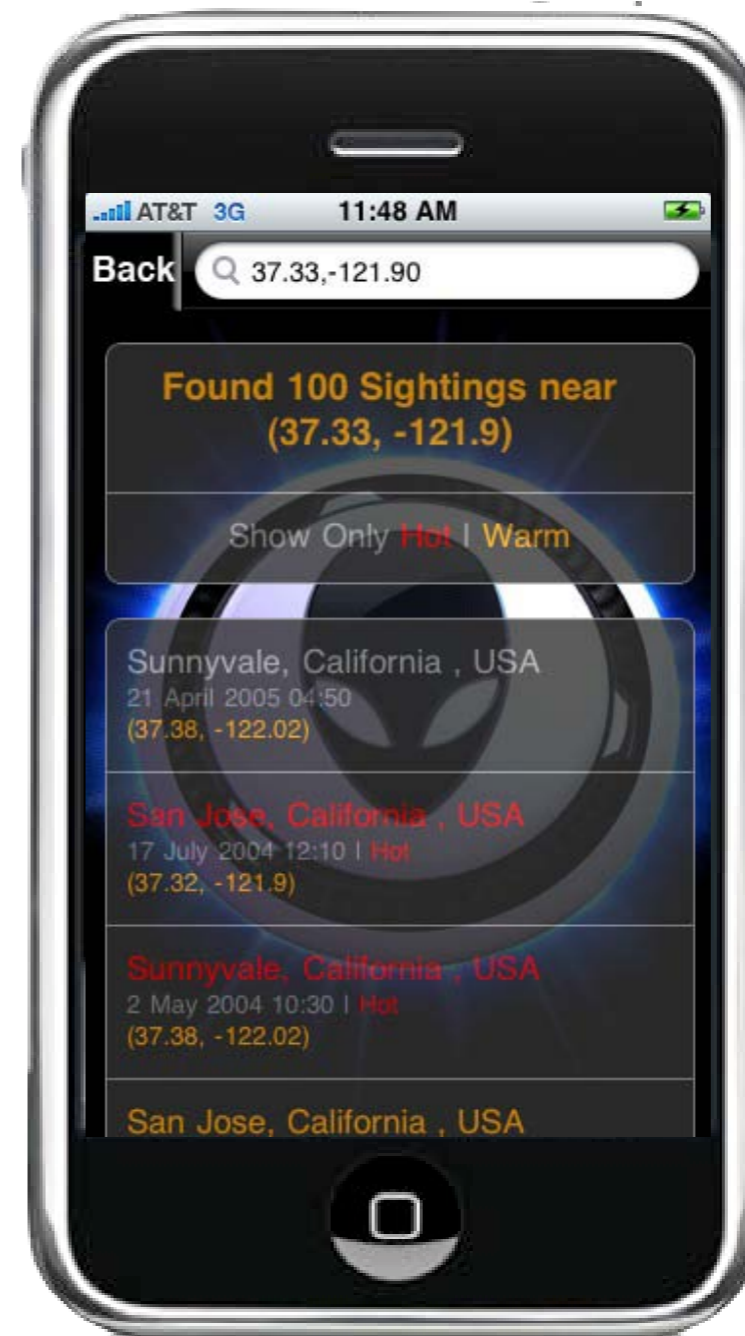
AT&T 3G 11:48 AM

Back 37.33,-121.90

Found 100 Sightings near (37.33, -121.9)

Show Only Hot | Warm

Sunnyvale, California , USA
21 April 2005 04:50
(37.38, -122.02)

San Jose, California , USA
17 July 2004 12:10 | Hot
(37.32, -121.9)

Sunnyvale, California , USA
2 May 2004 10:30 | Hot
(37.38, -122.02)

San Jose, California , USA